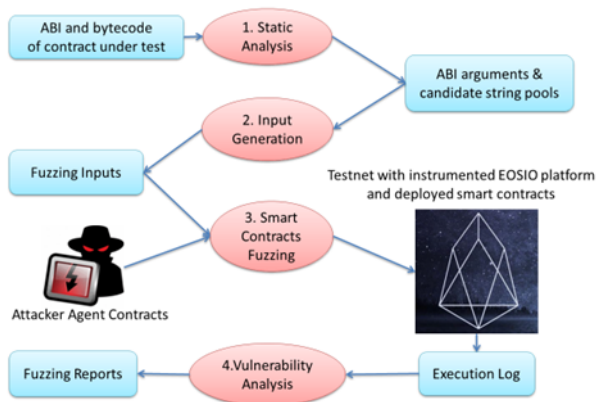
ABI and bytecode of contract under test

1. Static Analysis

ABI arguments & candidate string pools

2. Input Generation

Fuzzing Inputs

Testnet with instrumented EOSIO platform and deployed smart contracts

3. Smart Contracts Fuzzing

Attacker Agent Contracts

Fuzzing Reports

4.Vulnerability Analysis

Execution Log